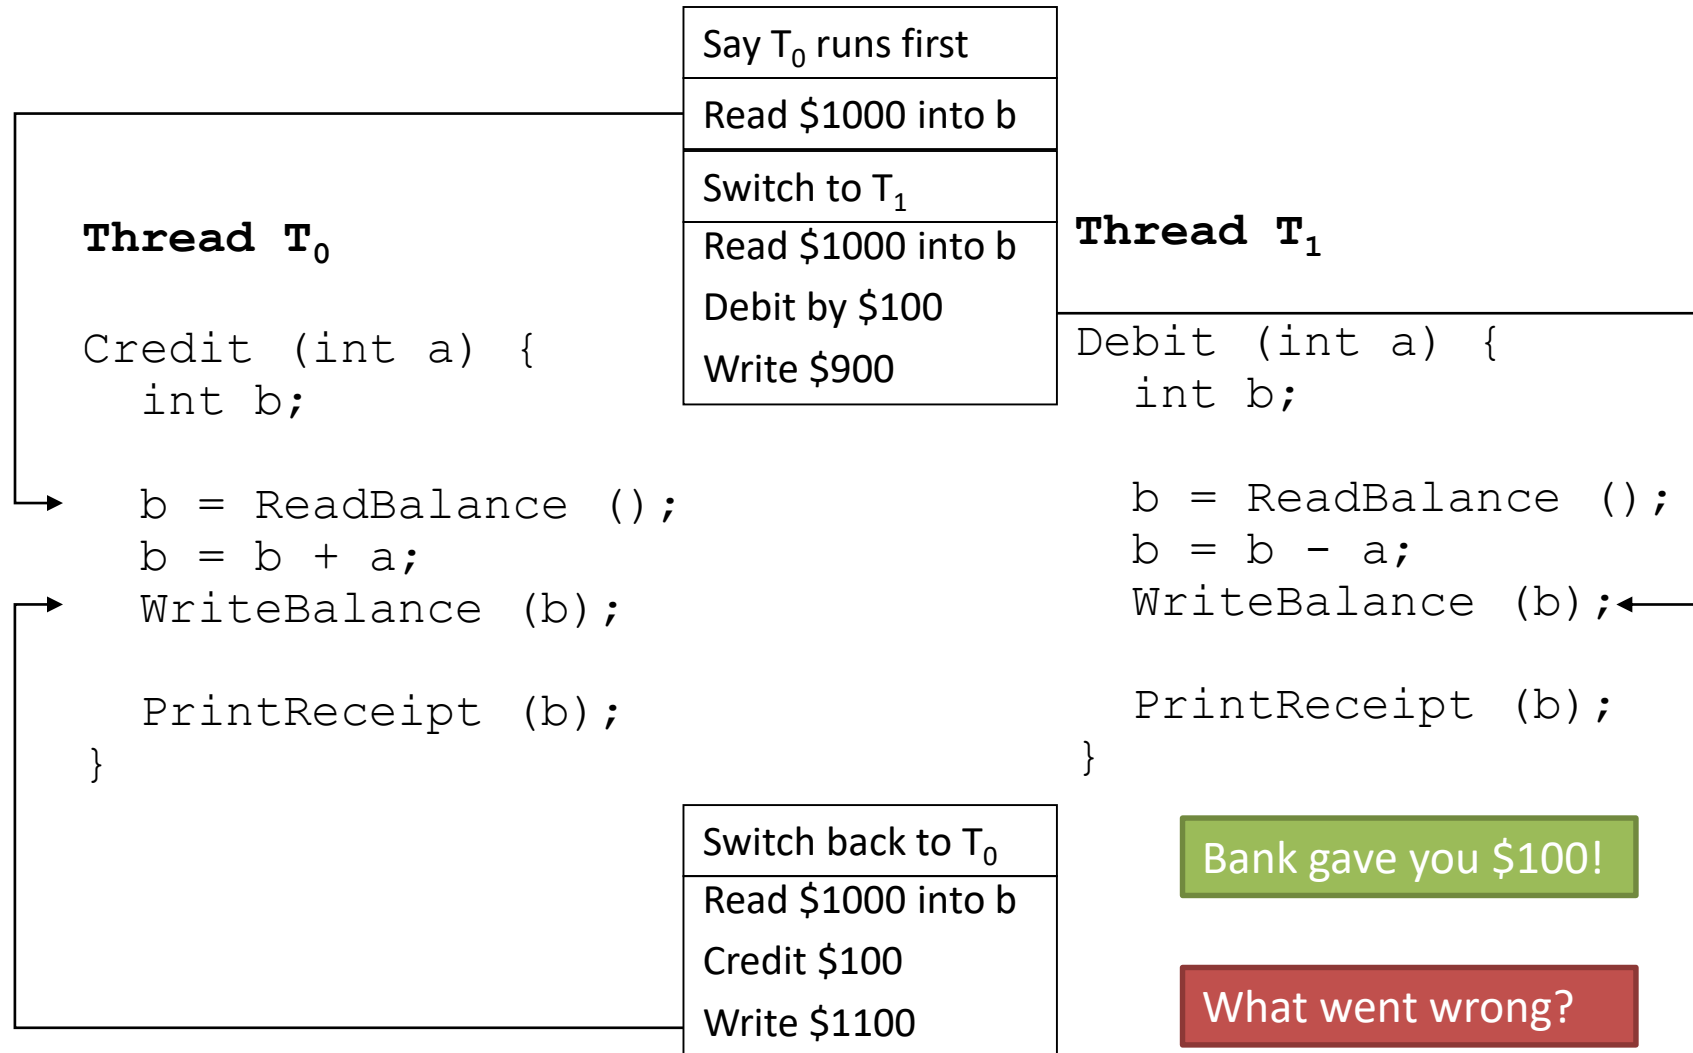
Say $T_0$ runs first

Read \$1000 into b

Switch to $T_1$

Read \$1000 into b

Debit by \$100

Write \$900

**Thread $T_0$**

```
Credit (int a) {
  int b;

  b = ReadBalance ();
  b = b + a;
  WriteBalance (b);

  PrintReceipt (b);
}
```

**Thread $T_1$**

```
Debit (int a) {
  int b;

  b = ReadBalance ();
  b = b - a;
  WriteBalance (b);

  PrintReceipt (b);
}
```

Switch back to $T_0$

Read \$1000 into b

Credit \$100

Write \$1100

Bank gave you \$100!

What went wrong?